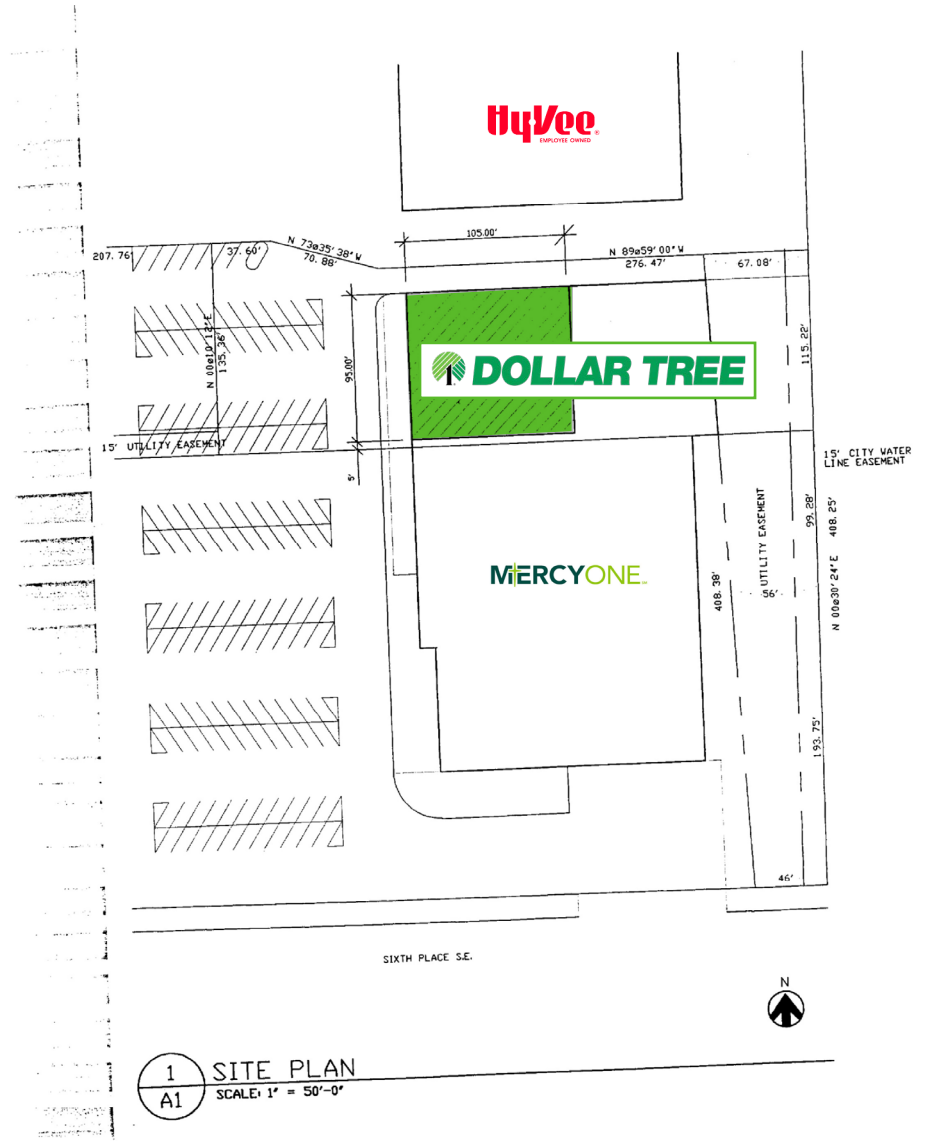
HyVee
EMPLOYEE OWNED

105.00'
207.76'
37.60'
N 73ø35'38"W
70.88'
N 89ø59'00"W
276.47'
67.08'

N 00ø10'13"E
135.36'
95.00'
DOLLAR TREE
115.22'

15' UTILITY EASEMENT
15' CITY WATER LINE EASEMENT
5'

UTILITY EASEMENT
99.28'
408.25'
MERCYONE
408.38'
56'
N 00ø30'24"E
193.75'

46'

SIXTH PLACE S.E.

N

1
A1
SITE PLAN
SCALE: 1" = 50'-0"